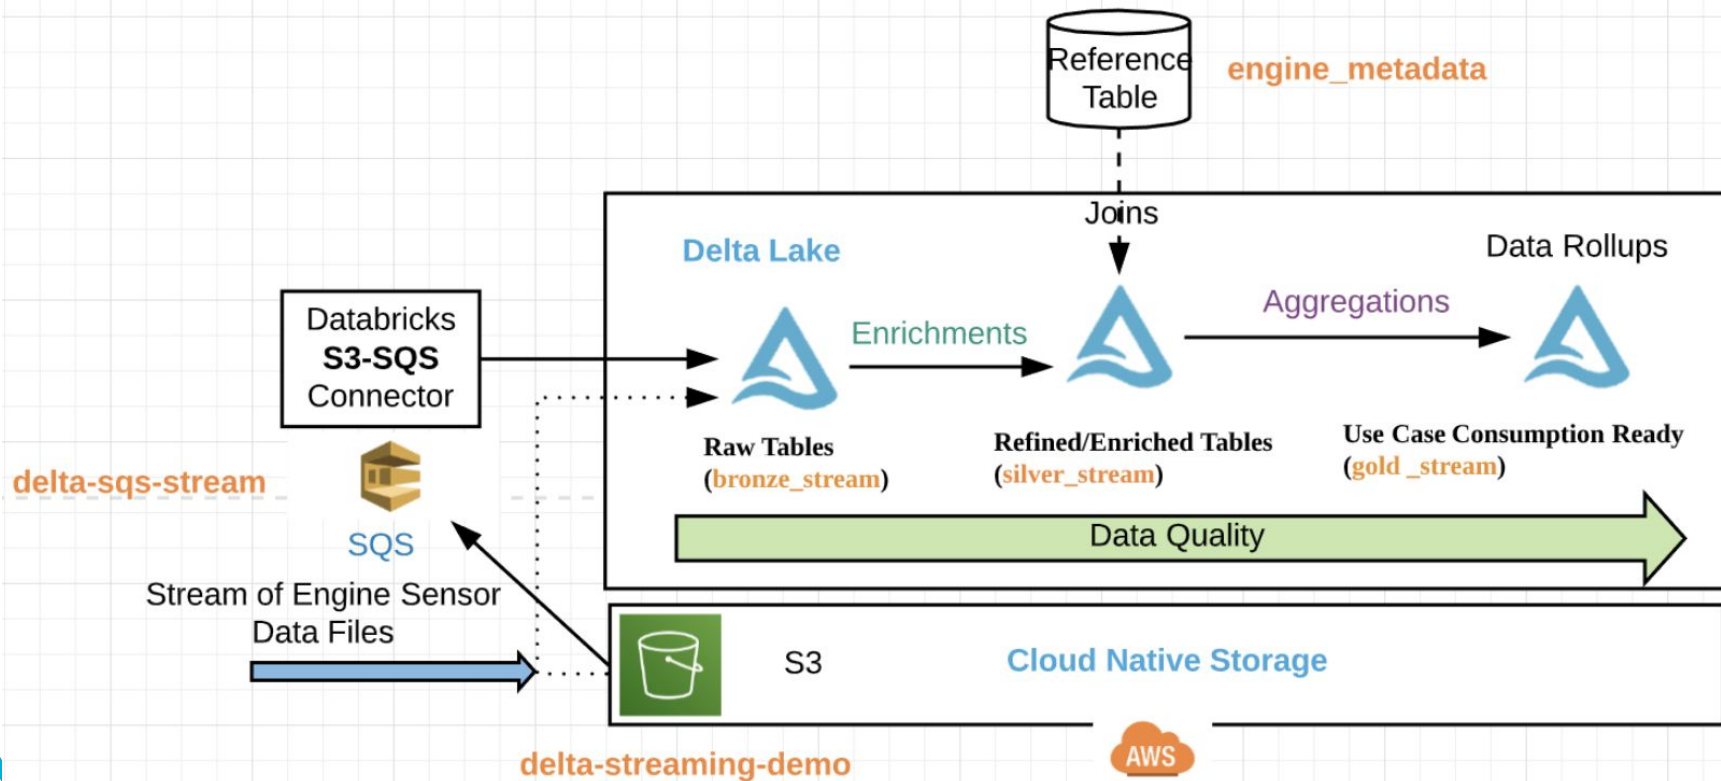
Reference Table

engine_metadata

Joins

Delta Lake

Data Rollups

Databricks
S3-SQS
Connector

Enrichments

Aggregations

Raw Tables
(bronze_stream)

Refined/Enriched Tables
(silver_stream)

Use Case Consumption Ready
(gold _stream)

delta-sqs-stream

SQS

Data Quality

Stream of Engine Sensor Data Files

S3

Cloud Native Storage

AWS

delta-streaming-demo